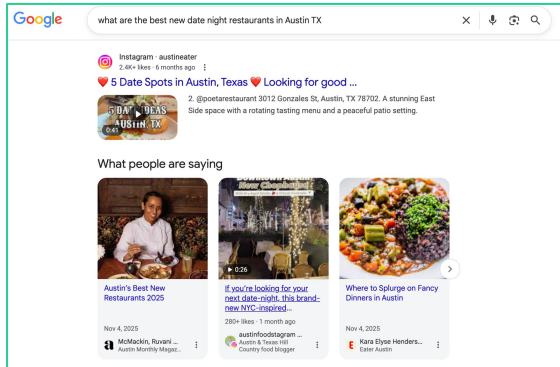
Google

what are the best new date night restaurants in Austin TX

Instagram · austineater
2.4K+ likes · 6 months ago

❤️ 5 Date Spots in Austin, Texas ❤️ Looking for good ...

5 DATE IDEAS AUSTIN TX
0:41

2. @poetarestaurant 3012 Gonzales St, Austin, TX 78702. A stunning East Side space with a rotating tasting menu and a peaceful patio setting.

What people are saying

Austin's Best New Restaurants 2025
Nov 4, 2025
McMackin, Ruvani ...
Austin Monthly Magaz...

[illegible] New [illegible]
0:26
If you're looking for your next date-night, this brand-new NYC-inspired...
280+ likes · 1 month ago
austinfoodstagram ...
Austin & Texas Hill Country food blogger

Where to Splurge on Fancy Dinners in Austin
Nov 4, 2025
Kara Elyse Henders...
Eater Austin